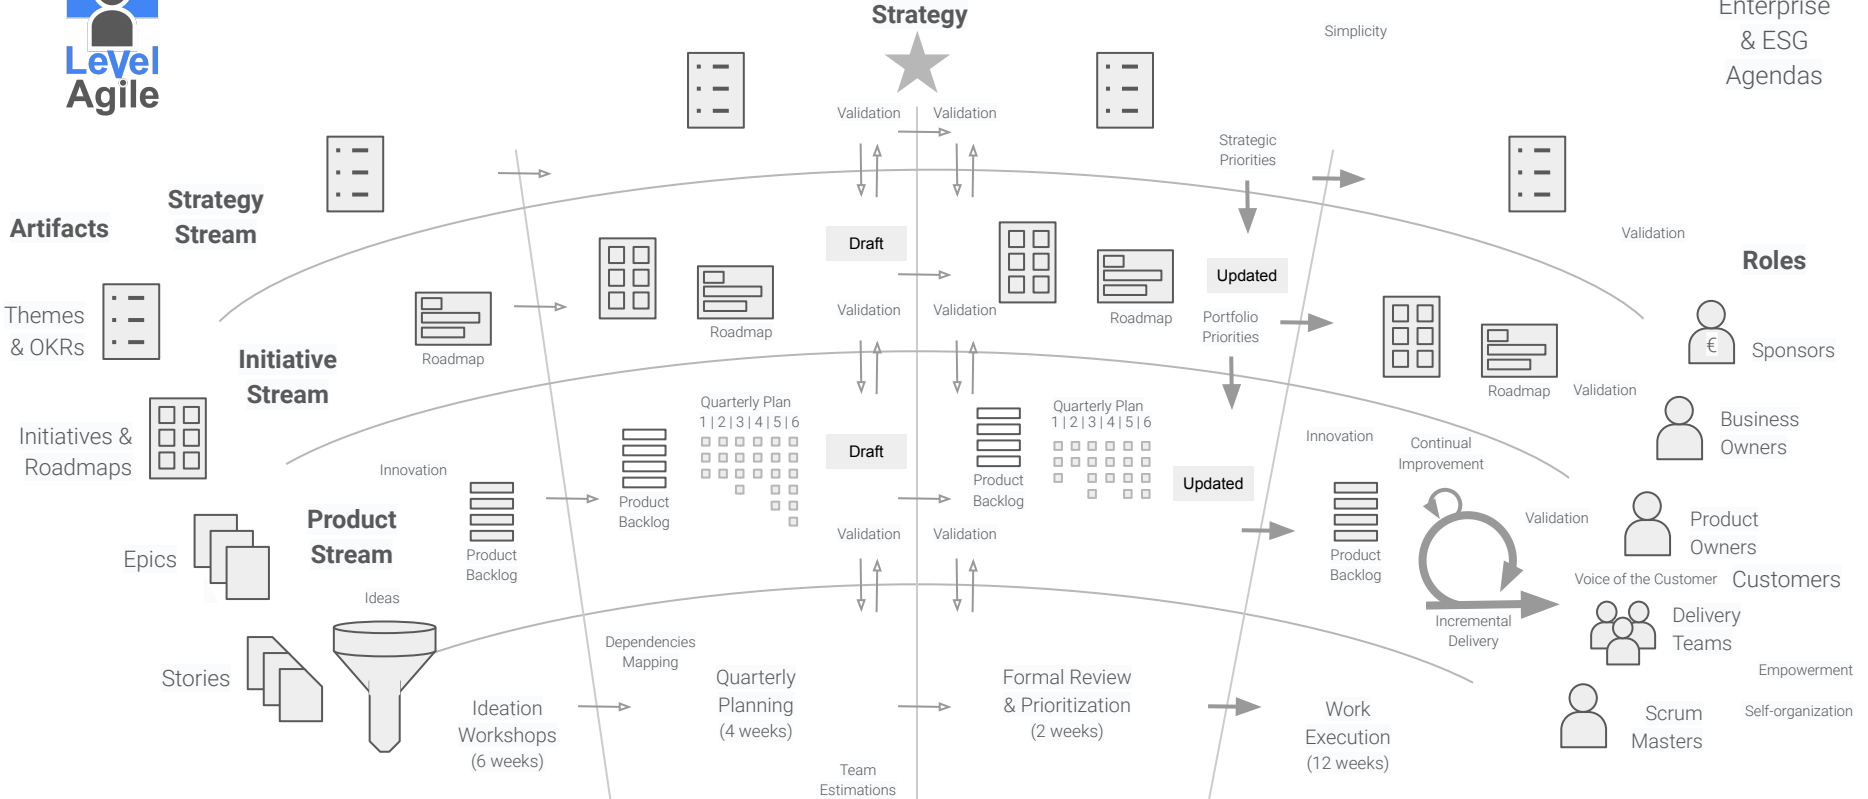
Level Agile

Strategy

Enterprise & ESG Agendas

Simplicity

Validation Validation

Strategic Priorities

Artifacts

Strategy Stream

Validation

Roles

Draft

Updated

Themes & OKRs

Roadmap

Roadmap

Validation Validation

Roadmap

Portfolio Priorities

Sponsors

Initiative Stream

Roadmap

Validation

Quarterly Plan
1 | 2 | 3 | 4 | 5 | 6

Quarterly Plan
1 | 2 | 3 | 4 | 5 | 6

Business Owners

Initiatives & Roadmaps

Innovation

Draft

Product Backlog

Innovation

Continual Improvement

Updated

Product Backlog

Product Stream

Product Backlog

Validation

Product Owners

Epics

Validation Validation

Product Backlog

Voice of the Customer

Customers

Ideas

Dependencies Mapping

Incremental Delivery

Delivery Teams

Stories

Quarterly Planning (4 weeks)

Formal Review & Prioritization (2 weeks)

Empowerment

Ideation Workshops (6 weeks)

Work Execution (12 weeks)

Scrum Masters

Self-organization

Team Estimations